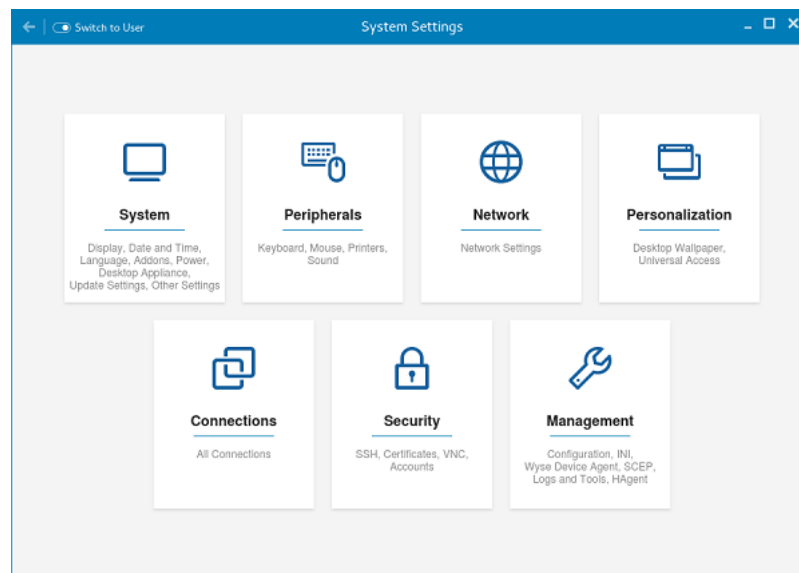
Switch to User

System Settings

System

Display, Date and Time, Language, Addons, Power, Desktop Appliance, Update Settings, Other Settings

Peripherals

Keyboard, Mouse, Printers, Sound

Network

Network Settings

Personalization

Desktop Wallpaper, Universal Access

Connections

All Connections

Security

SSH, Certificates, VNC, Accounts

Management

Configuration, INI, Wyse Device Agent, SCEP, Logs and Tools, HAgent